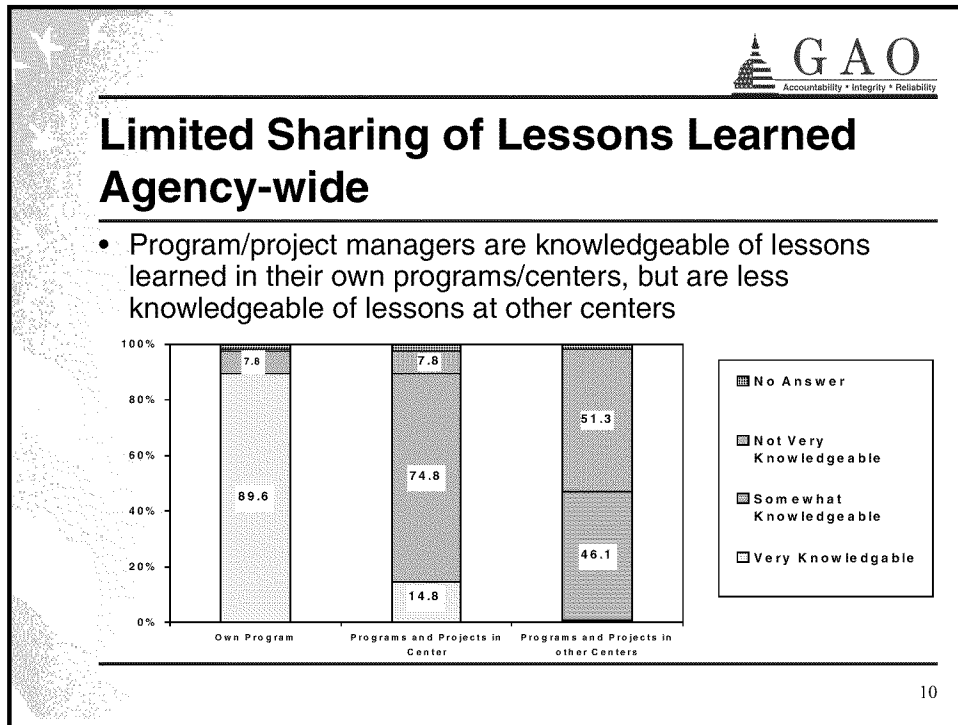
GAO
Accountability * Integrity * Reliability

Limited Sharing of Lessons Learned Agency-wide

• Program/project managers are knowledgeable of lessons learned in their own programs/centers, but are less knowledgeable of lessons at other centers

100%
80%
60%
40%
20%
0%

7.8
89.6
7.8
74.8
14.8
51.3
46.1

Own Program
Programs and Projects in Center
Programs and Projects in other Centers

No Answer
Not Very Knowledgeable
Somewhat Knowledgeable
Very Knowledgable

10